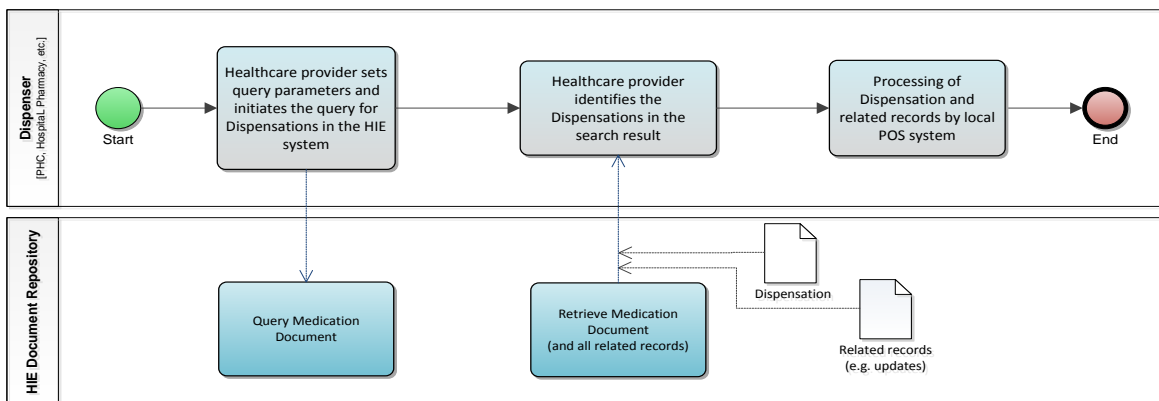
Dispenser
[PHC, Hospital, Pharmacy, etc.]

Start

Healthcare provider sets query parameters and initiates the query for Dispensations in the HIE system

Healthcare provider identifies the Dispensations in the search result

Processing of Dispensation and related records by local POS system

End

HIE Document Repository

Query Medication Document

Retrieve Medication Document (and all related records)

Dispensation

Related records (e.g. updates)